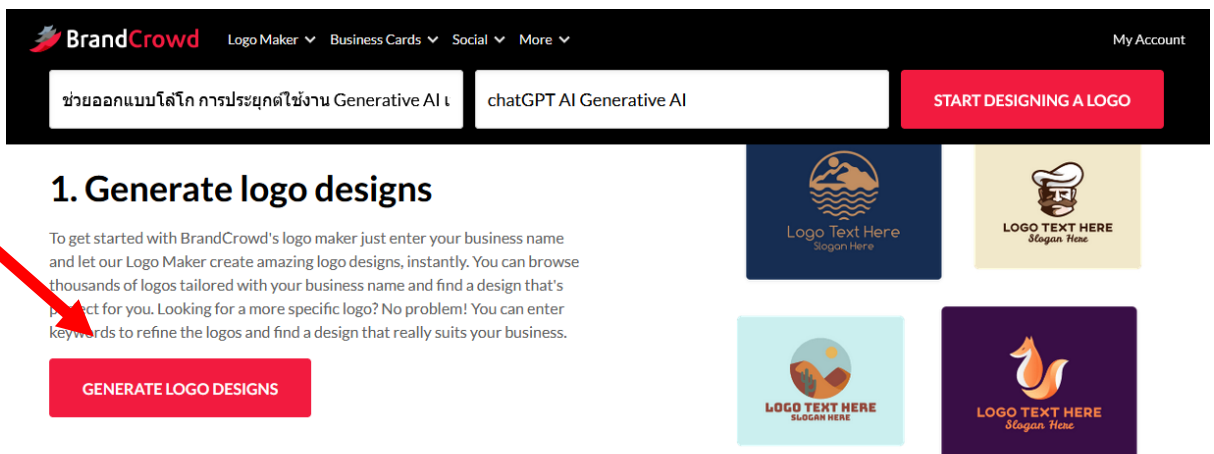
BrandCrowd Logo Maker Business Cards Social More My Account

ช่วยออกแบบโล้โก การประยุกต์ใช้งาน Generative AI เ

chatGPT AI Generative AI

START DESIGNING A LOGO

1. Generate logo designs

To get started with BrandCrowd's logo maker just enter your business name and let our Logo Maker create amazing logo designs, instantly. You can browse thousands of logos tailored with your business name and find a design that's perfect for you. Looking for a more specific logo? No problem! You can enter keywords to refine the logos and find a design that really suits your business.

GENERATE LOGO DESIGNS

Logo Text Here
Slogan Here

LOGO TEXT HERE
Slogan Here

LOGO TEXT HERE
SLOGAN HERE

LOGO TEXT HERE
Slogan Here